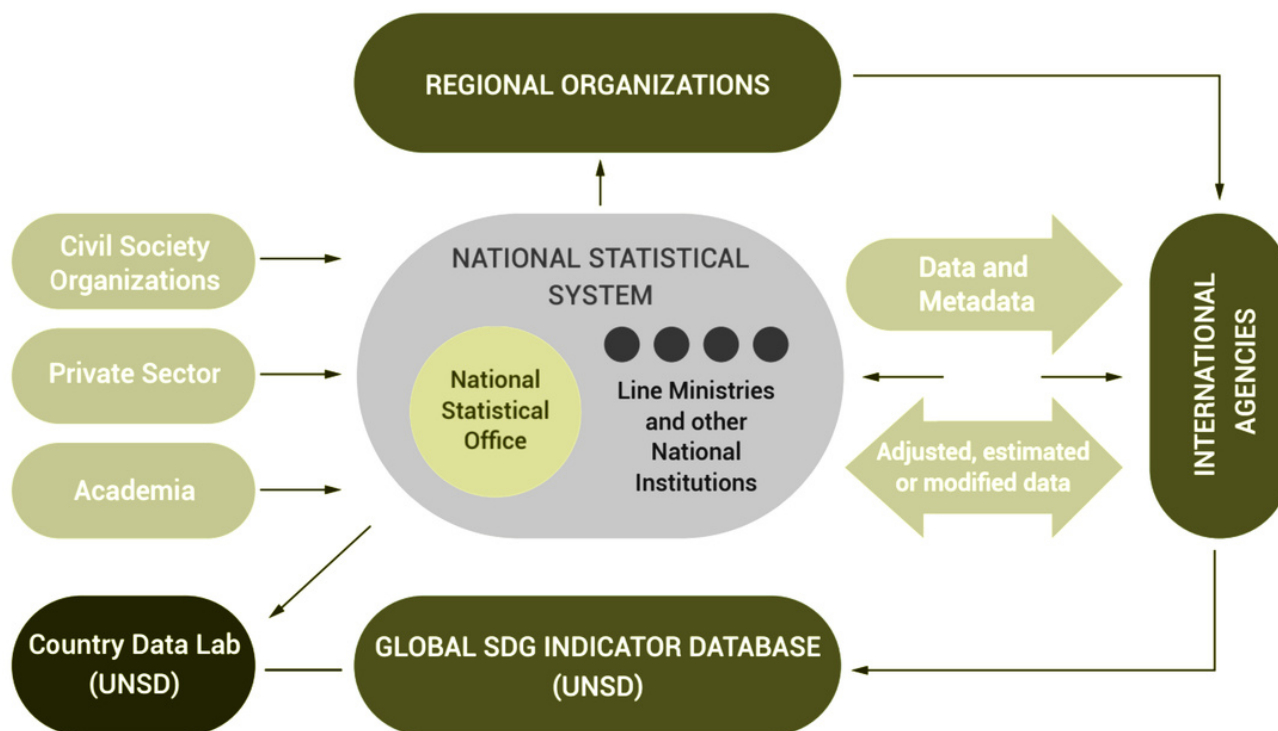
REGIONAL ORGANIZATIONS

Civil Society Organizations

Private Sector

Academia

NATIONAL STATISTICAL SYSTEM

National Statistical Office

Line Ministries and other National Institutions

Data and Metadata

Adjusted, estimated or modified data

INTERNATIONAL AGENCIES

Country Data Lab (UNSD)

GLOBAL SDG INDICATOR DATABASE (UNSD)